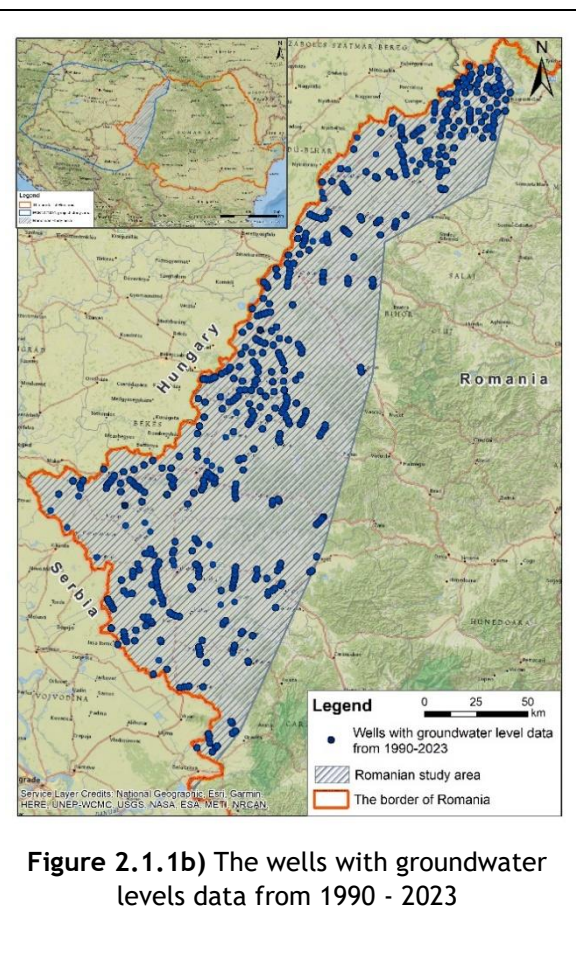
SZABOLCS-SZATMAR-BEREG

N

ROMANIA

Legend
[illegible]
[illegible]
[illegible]

BIHOR

SALAJ

Hungary

Romania

BEKES

Serbia

HUNEDOARA

VOJVODINA

Legend
0 25 50 km
Wells with groundwater level data from 1990-2023
Romanian study area
The border of Romania

Service Layer Credits: National Geographic, Esri, Garmin, HERE, UNEP-WCMC, USGS, NASA, ESA, METI, NRCAN,

**Figure 2.1.1b)** The wells with groundwater levels data from 1990 - 2023